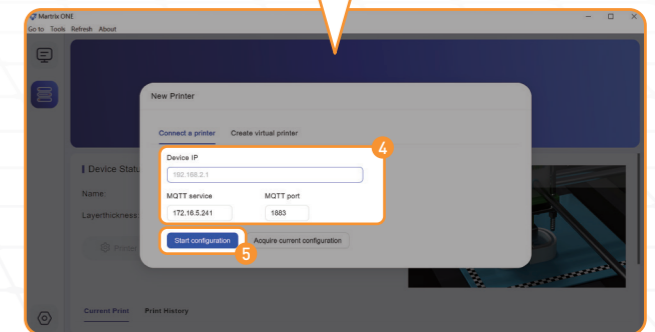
Mertrix ONE
Go to Tools Refresh About

New Printer

Connect a printer Create virtual printer

4

Device IP

192.168.2.1

MQTT service MQTT port

172.16.5.241 1883

Start configuration Acquire current configuration

5

Device Statu

Name:

Layerthickness:

Printer

Current Print Print History